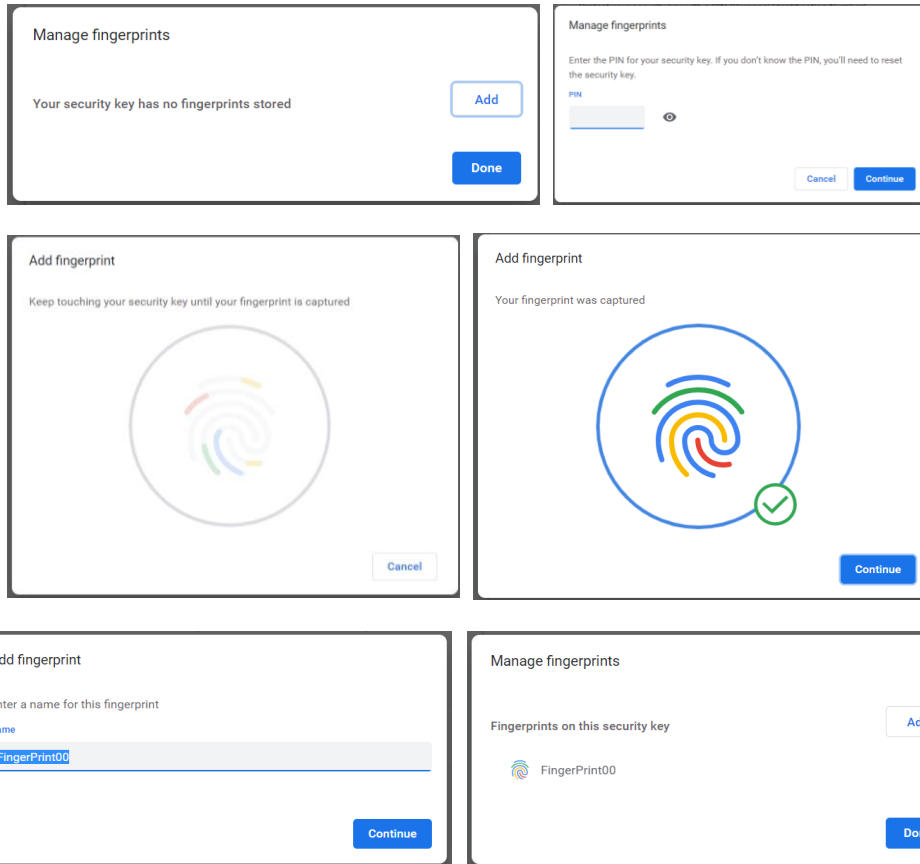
Manage fingerprints

Your security key has no fingerprints stored

Add

Done

Manage fingerprints

Enter the PIN for your security key. If you don't know the PIN, you'll need to reset the security key.

PIN

Cancel

Continue

Add fingerprint

Keep touching your security key until your fingerprint is captured

Cancel

Add fingerprint

Your fingerprint was captured

Continue

dd fingerprint

nter a name for this fingerprint

ame

FingerPrint00

Continue

Manage fingerprints

Fingerprints on this security key

FingerPrint00

Ad

Do